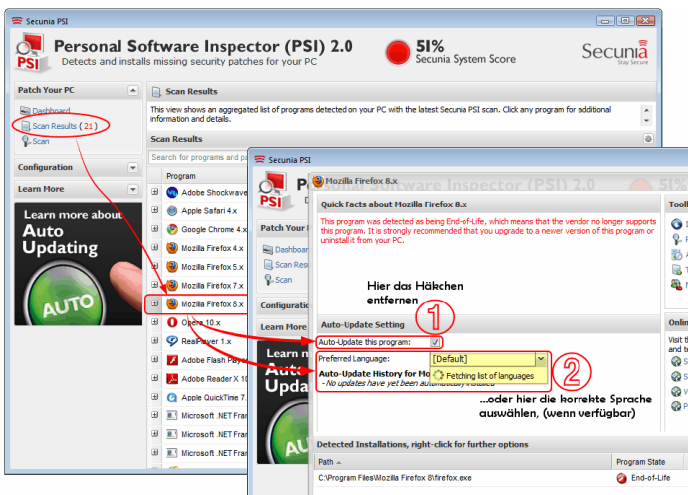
Secunia PSI

PSI

Personal Software Inspector (PSI) 2.0

Detects and installs missing security patches for your PC

51%

Secunia System Score

Secunia

Stay Secure

Patch Your PC

Dashboard

Scan Results (21)

Scan

Configuration

Learn More

Learn more about

Auto Updating

AUTO

Scan Results

This view shows an aggregated list of programs detected on your PC with the latest Secunia PSI scan. Click any program for additional information and details.

Scan Results

Search for programs and p

Program

Adobe Shockwave

Apple Safari 4.x

Google Chrome 4.x

Mozilla Firefox 4.x

Mozilla Firefox 5.x

Mozilla Firefox 7.x

Mozilla Firefox 8.x

Opera 10.x

RealPlayer 1.x

Adobe Flash Player

Adobe Reader X 10

Apple QuickTime 7

Microsoft .NET Fra

Microsoft .NET Fra

Microsoft .NET Fra

Secunia PSI

PSI

Software Inspector (PSI) 2.0

Patch Your P

Dashboar

Scan Resu

Scan

Configuratio

Learn More

Learn m

Auto

Upda

Mozilla Firefox 8.x

Quick facts about Mozilla Firefox 8.x

This program was detected as being End-of-Life, which means that the vendor no longer supports this program. It is strongly recommended that you upgrade to a newer version of this program or uninstall it from your PC.

Hier das Häkchen entfernen

①

Auto-Update Setting

Auto-Update this program:

Preferred Language:

[Default]

②

Auto-Update History for Mo

- No updates have yet been automatically installed

Fetching list of languages

...oder hier die korrekte Sprache auswählen, (wenn verfügbar)

Detected Installations, right-click for further options

Path

Program State

C:\Program Files\Mozilla Firefox 8\firefox.exe

End-of-Life

Tool

Onli

Visit t